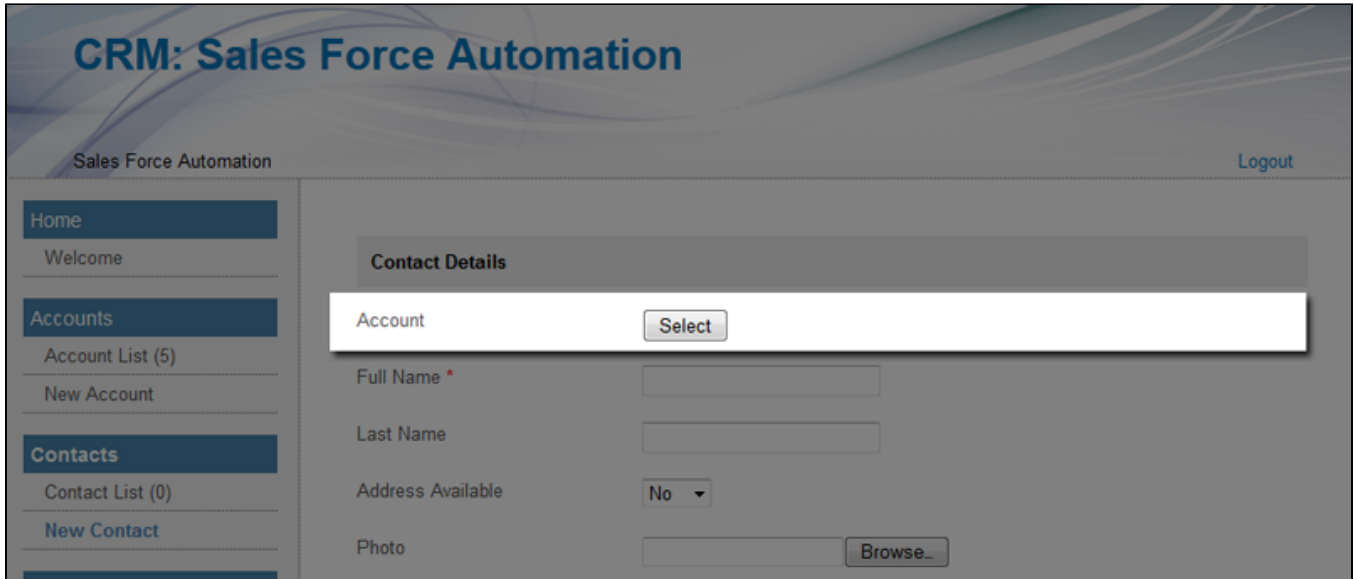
CRM: Sales Force Automation

Sales Force Automation

Logout

Home

Welcome

Accounts

Account List (5)

New Account

Contacts

Contact List (0)

New Contact

Contact Details

Account

Select

Full Name *

Last Name

Address Available

No

Photo

Browse..